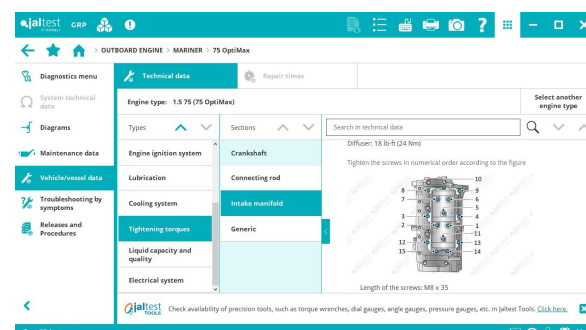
jaltest GRP

OUTBOARD ENGINE > MARINER > 75 OptiMax

Diagnostics menu

System technical data

Diagrams

Maintenance data

Vehicle/vessel data

Troubleshooting by symptoms

Releases and Procedures

Technical data

Repair times

Engine type: 1.5 75 (75 OptiMax)

Select another engine type

Types

Engine ignition system

Lubrication

Cooling system

Tightening torques

Liquid capacity and quality

Electrical system

Sections

Crankshaft

Connecting rod

Intake manifold

Generic

Search in technical data

Diffuser: 18 lb-ft (24 Nm)

Tighten the screws in numerical order according to the figure

10
8
9
7
6
5
3
4
2
1
11
12
13
15
14

Length of the screws: M8 x 35

jaltest TOOLS

Check availability of precision tools, such as torque wrenches, dial gauges, angle gauges, pressure gauges, etc. in Jaltest Tools. Click here.